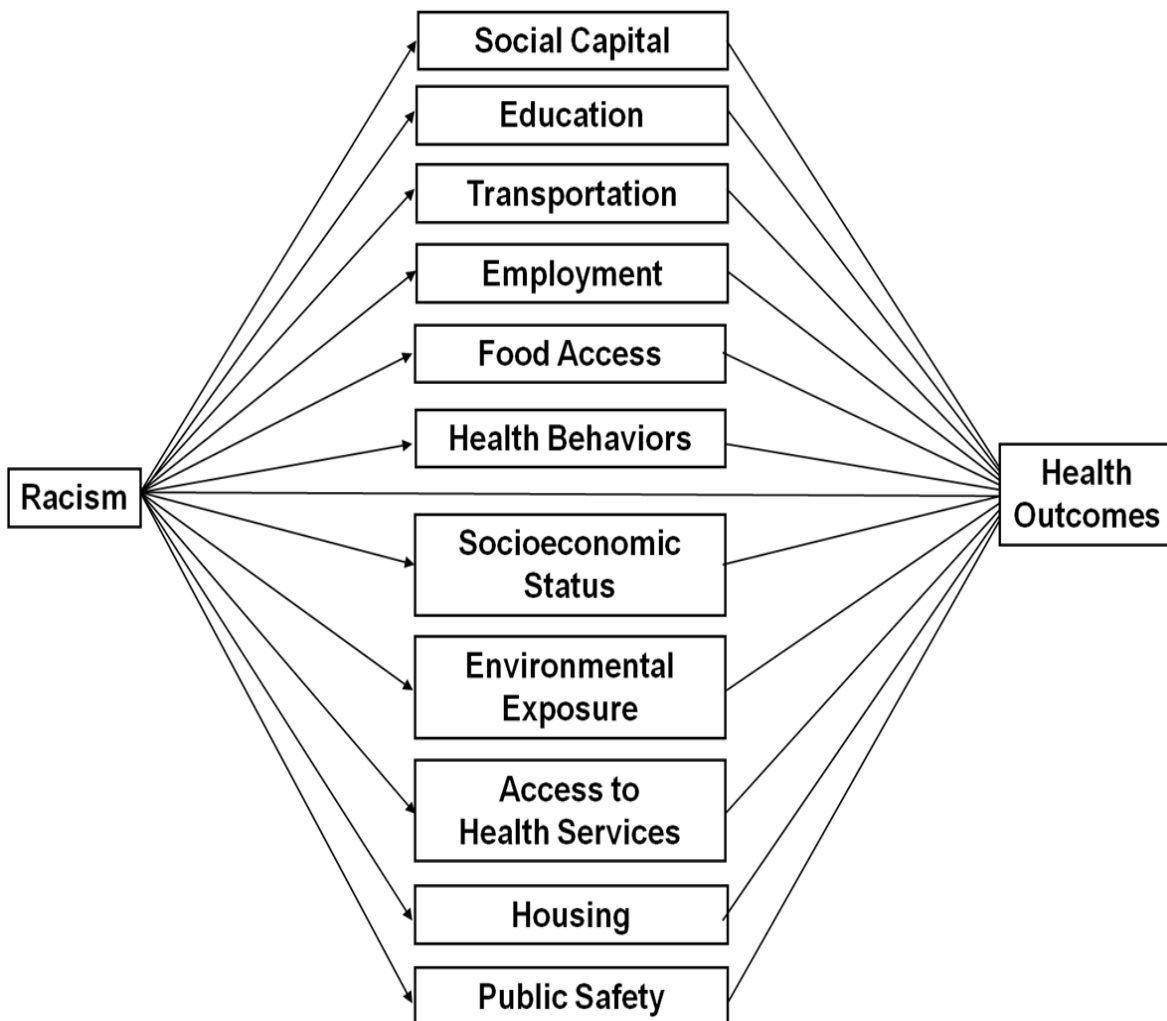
Racism

Social Capital

Education

Transportation

Employment

Food Access

Health Behaviors

Socioeconomic Status

Environmental Exposure

Access to Health Services

Housing

Public Safety

Health Outcomes